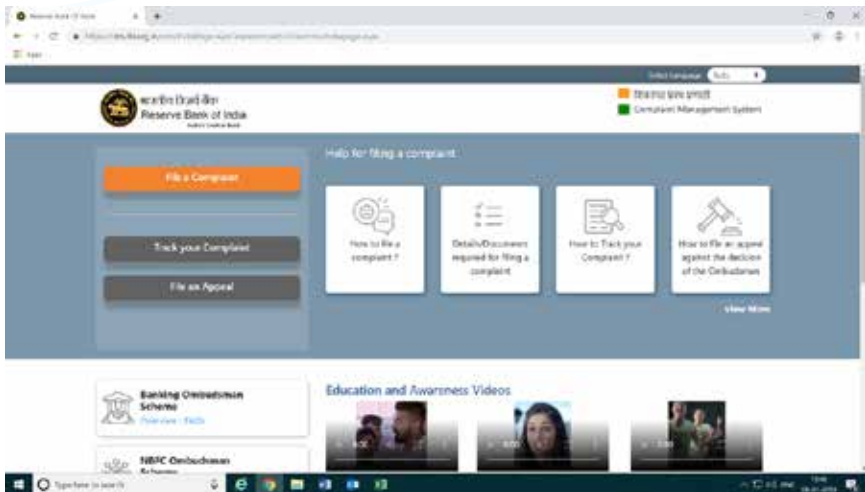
Reserve Bank Of India

Apps

Select Language

भारतीय रिज़र्व बैंक
Reserve Bank of India

शिकायत प्रबंध प्रणाली
Complaint Management System

File a Complaint

Track your Complaint

File an Appeal

Help for filing a complaint

How to file a complaint ?

Details/Documents required for filing a complaint

How to Track your Complaint ?

How to file an appeal against the decision of the Ombudsman

View More

Banking Ombudsman Scheme
Overview | FAQs

NBFC Ombudsman Scheme

Education and Awareness Videos

Type here to search